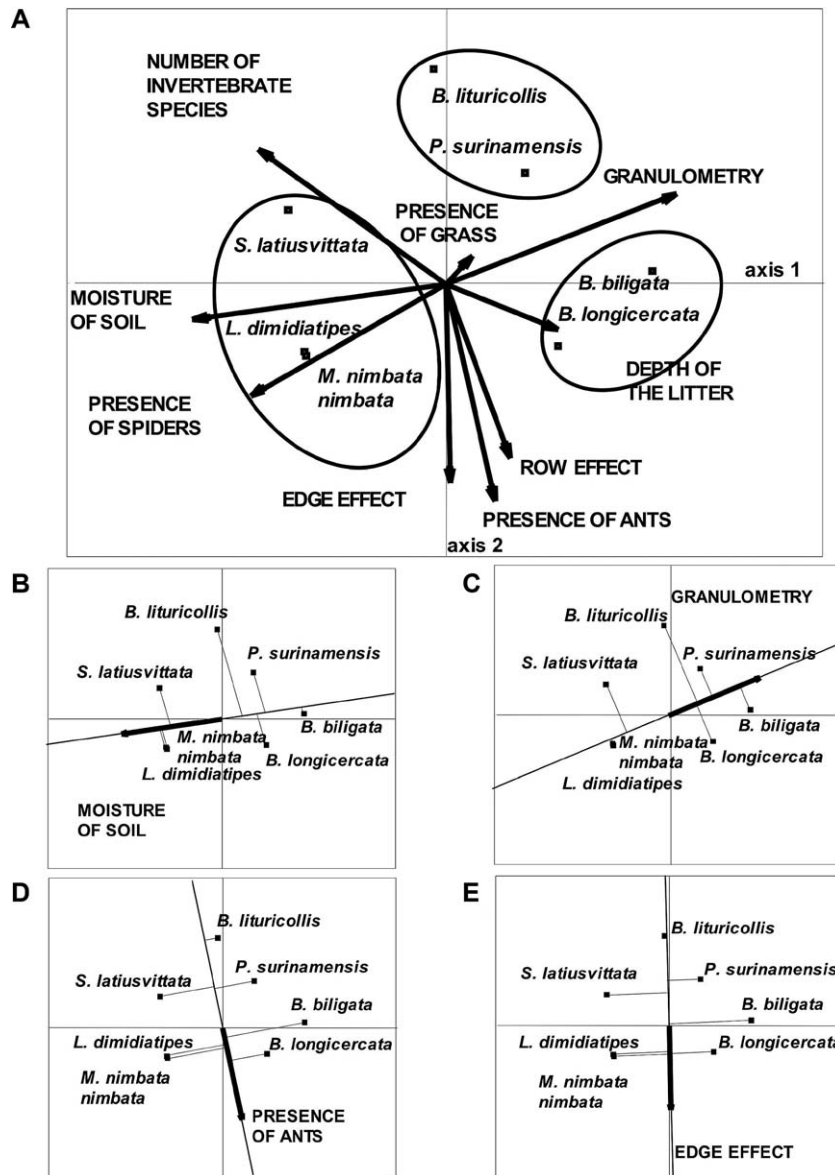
A

NUMBER OF INVERTEBRATE SPECIES

B. lituricollis

P. surinamensis

GRANULOMETRY

PRESENCE OF GRASS

S. latiusvittata

B. biligata

axis 1

MOISTURE OF SOIL

B. longicercata

L. dimidiatipes

M. nimbata nimbata

DEPTH OF THE LITTER

PRESENCE OF SPIDERS

ROW EFFECT

EDGE EFFECT

PRESENCE OF ANTS

axis 2

B

B. lituricollis

S. latiusvittata

P. surinamensis

B. biligata

M. nimbata nimbata

L. dimidiatipes

B. longicercata

MOISTURE OF SOIL

C

GRANULOMETRY

B. lituricollis

S. latiusvittata

P. surinamensis

B. biligata

M. nimbata

B. longicercata

L. dimidiatipes

D

B. lituricollis

S. latiusvittata

P. surinamensis

B. biligata

L. dimidiatipes

B. longicercata

M. nimbata nimbata

PRESENCE OF ANTS

E

B. lituricollis

S. latiusvittata

P. surinamensis

B. biligata

L. dimidiatipes

B. longicercata

M. nimbata nimbata

EDGE EFFECT